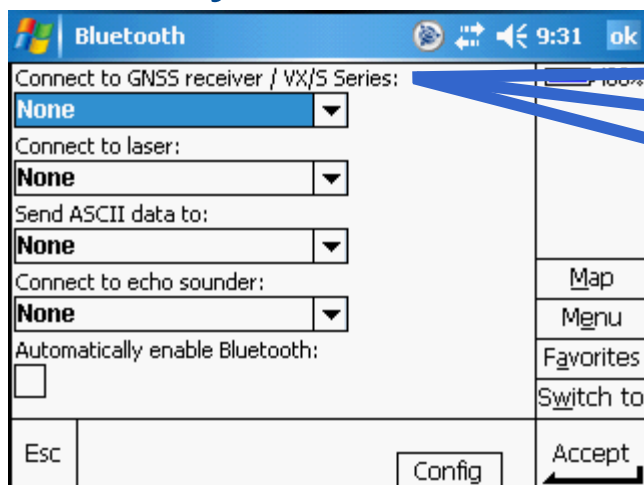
Bluetooth 9:31 ok

Connect to GNSS receiver / VX/S Series:

None

Connect to laser:

None

Send ASCII data to:

None

Connect to echo sounder:

None

Automatically enable Bluetooth:

Map

Menu

Favorites

Switch to

Esc

Config

Accept